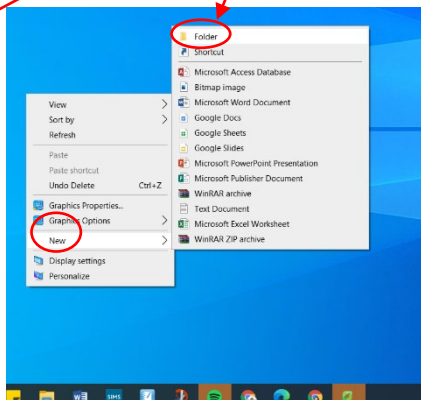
View
Sort by
Refresh

Paste
Paste shortcut
Undo Delete Ctrl+Z

Graphics Properties...
Graphics Options

New

Display settings
Personalize

Folder
Shortcut

Microsoft Access Database
Bitmap image
Microsoft Word Document
Google Docs
Google Sheets
Google Slides
Microsoft PowerPoint Presentation
Microsoft Publisher Document
WinRAR archive
Text Document
Microsoft Excel Worksheet
WinRAR ZIP archive

SIMS